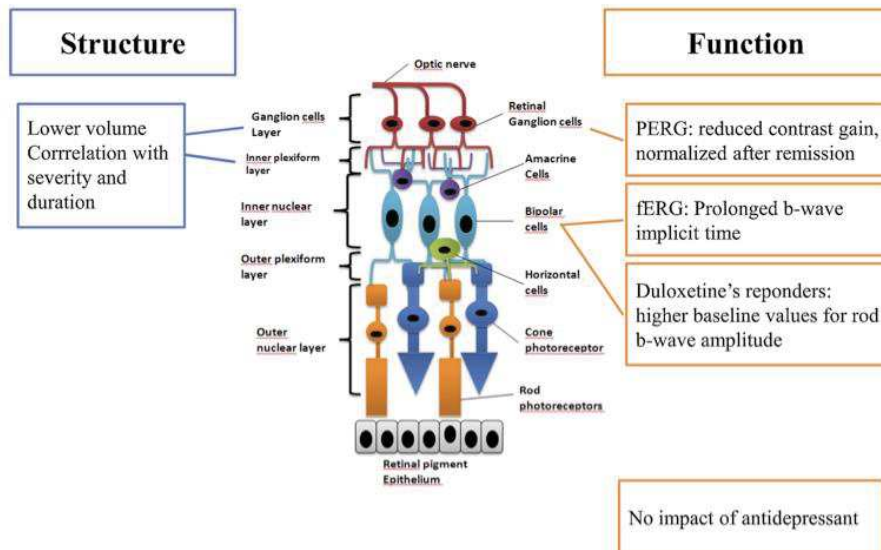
Structure

Function

Lower volume
Corrrelation with severity and duration

Optic nerve

Ganglion cells Layer

Retinal Ganglion cells

Inner plexiform layer

Amacrine Cells

Inner nuclear layer

Bipolar cells

Outer plexiform layer

Horizontal cells

Outer nuclear layer

Cone photoreceptor

Rod photoreceptors

Retinal pigment Epithelium

PERG: reduced contrast gain, normalized after remission

fERG: Prolonged b-wave implicit time

Duloxetine's reponders: higher baseline values for rod b-wave amplitude

No impact of antidepressant